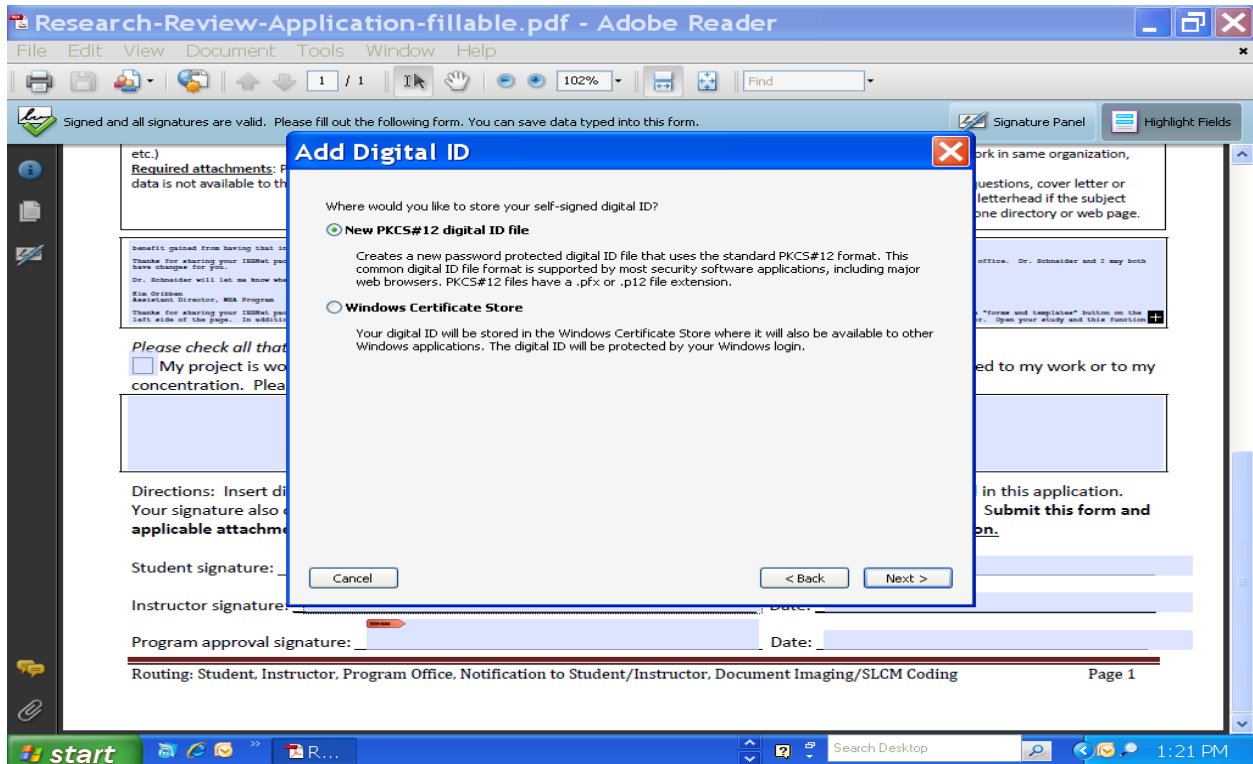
Research-Review-Application-fillable.pdf - Adobe Reader

File Edit View Document Tools Window Help

1 / 1 102% Find

Signed and all signatures are valid. Please fill out the following form. You can save data typed into this form.

Signature Panel Highlight Fields

etc.)
Required attachments: P
data is not available to th

ork in same organization,
uestions, cover letter or
letterhead if the subject
one directory or web page.

benefit gained from having that in

Thanks for sharing your IRBNet pa
have changes for you.
Dr. Schneider will let me know whe
Kim Gribben
Assistant Director, MBA Program
Thanks for sharing your IRBNet pa
left side of the page. In additio

office. Dr. Schneider and I may both
"forms and templates" button on the
r. Open your study and this function

Please check all that
My project is wo
concentration. Plea

ed to my work or to my

Directions: Insert di
Your signature also
applicable attachme

in this application.
Submit this form and
on.

Student signature:
Instructor signature:
Program approval signature:

Date:
Date:

Routing: Student, Instructor, Program Office, Notification to Student/Instructor, Document Imaging/SLCM Coding

Page 1

Add Digital ID

Where would you like to store your self-signed digital ID?

New PKCS#12 digital ID file

Creates a new password protected digital ID file that uses the standard PKCS#12 format. This common digital ID file format is supported by most security software applications, including major web browsers. PKCS#12 files have a .pfx or .p12 file extension.

Windows Certificate Store

Your digital ID will be stored in the Windows Certificate Store where it will also be available to other Windows applications. The digital ID will be protected by your Windows login.

Cancel
< Back
Next >

start
R...
Search Desktop
1:21 PM